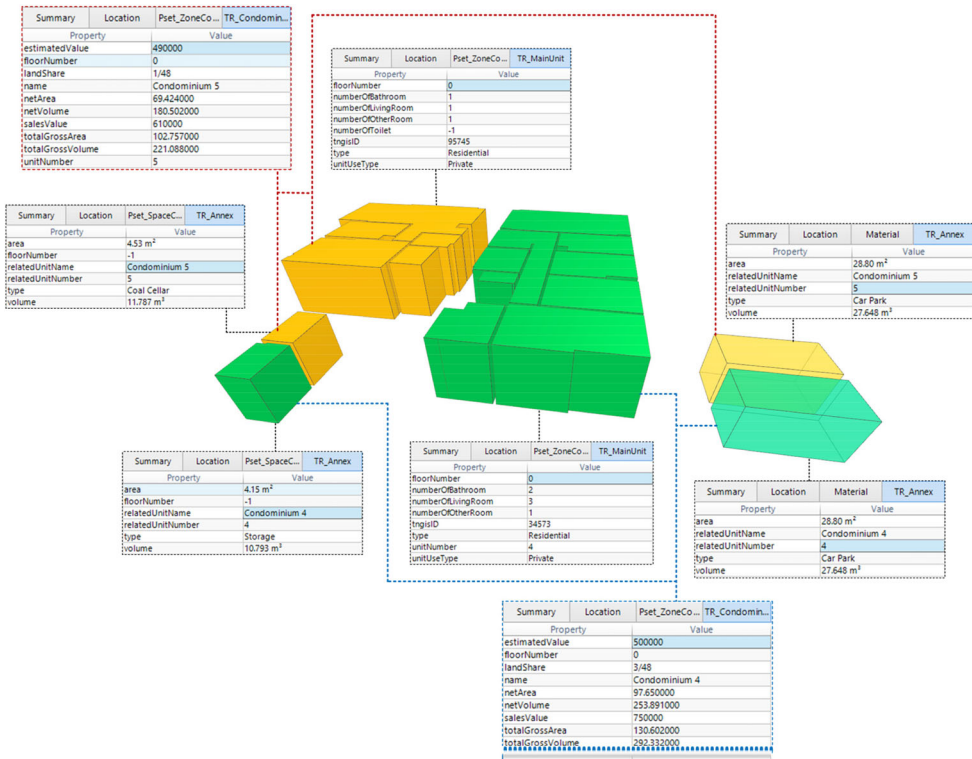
Summary | Location | Pset_ZoneCo... | TR_Condomin...

| Property | Value |
|---|---|
| estimatedValue | 490000 |
| floorNumber | 0 |
| landShare | 1/48 |
| name | Condominium 5 |
| netArea | 69.424000 |
| netVolume | 180.502000 |
| salesValue | 610000 |
| totalGrossArea | 102.757000 |
| totalGrossVolume | 221.088000 |
| unitNumber | 5 |

Summary | Location | Pset_ZoneCo... | TR_MainUnit

| Property | Value |
|---|---|
| floorNumber | 0 |
| numberOfBathroom | 1 |
| numberOfLivingRoom | 1 |
| numberOfOtherRoom | 1 |
| numberOfToilet | -1 |
| tngisID | 95745 |
| type | Residential |
| unitUseType | Private |

Summary | Location | Pset_SpaceC... | TR_Annex

| Property | Value |
|---|---|
| area | 4.53 m$^2$ |
| floorNumber | -1 |
| relatedUnitName | Condominium 5 |
| relatedUnitNumber | 5 |
| type | Coal Cellar |
| volume | 11.787 m$^3$ |

Summary | Location | Material | TR_Annex

| Property | Value |
|---|---|
| area | 28.80 m$^2$ |
| relatedUnitName | Condominium 5 |
| relatedUnitNumber | 5 |
| type | Car Park |
| volume | 27.648 m$^3$ |

Summary | Location | Pset_SpaceC... | TR_Annex

| Property | Value |
|---|---|
| area | 4.15 m$^2$ |
| floorNumber | -1 |
| relatedUnitName | Condominium 4 |
| relatedUnitNumber | 4 |
| type | Storage |
| volume | 10.793 m$^3$ |

Summary | Location | Pset_ZoneCo... | TR_MainUnit

| Property | Value |
|---|---|
| floorNumber | 0 |
| numberOfBathroom | 2 |
| numberOfLivingRoom | 3 |
| numberOfOtherRoom | 1 |
| tngisID | 34573 |
| type | Residential |
| unitNumber | 4 |
| unitUseType | Private |

Summary | Location | Material | TR_Annex

| Property | Value |
|---|---|
| area | 28.80 m$^2$ |
| relatedUnitName | Condominium 4 |
| relatedUnitNumber | 4 |
| type | Car Park |
| volume | 27.648 m$^3$ |

Summary | Location | Pset_ZoneCo... | TR_Condomin...

| Property | Value |
|---|---|
| estimatedValue | 500000 |
| floorNumber | 0 |
| landShare | 3/48 |
| name | Condominium 4 |
| netArea | 97.650000 |
| netVolume | 253.891000 |
| salesValue | 750000 |
| totalGrossArea | 130.602000 |
| totalGrossVolume | 292.332000 |